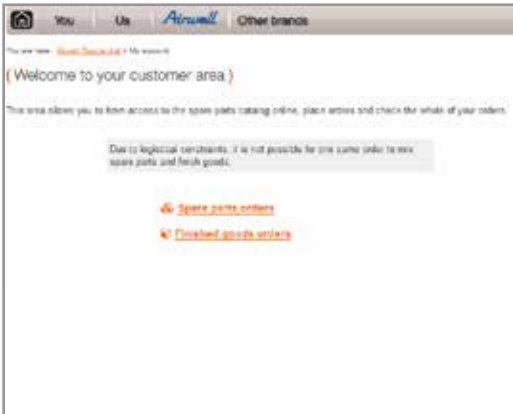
You | Us | Airwell | Other brands

You are here: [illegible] > My account

( Welcome to your customer area )

This area allows you to have access to the spare parts catalog online, place orders and check the status of your orders.

Due to logistical constraints, it is not possible for one same order to mix spare parts and finish goods.

Spare parts orders

Finished goods orders